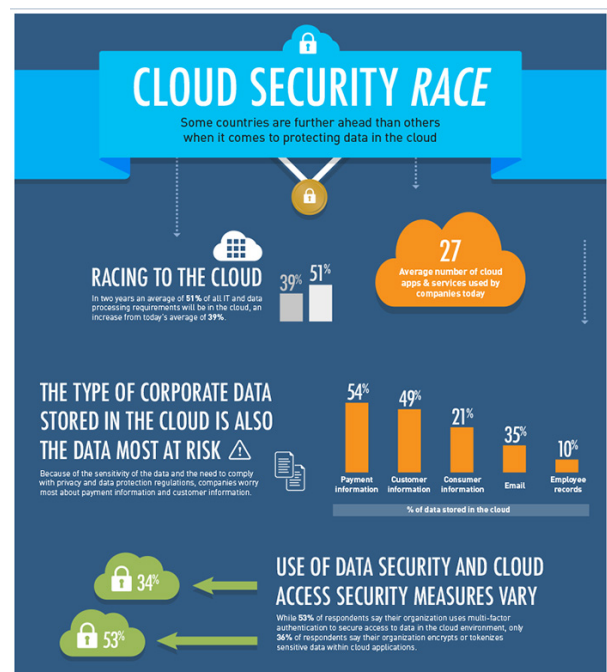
CLOUD SECURITY RACE

Some countries are further ahead than others when it comes to protecting data in the cloud

RACING TO THE CLOUD

In two years an average of **51%** of all IT and data processing requirements will be in the cloud, an increase from today's average of **39%**.

39% 51%

27
Average number of cloud apps & services used by companies today

THE TYPE OF CORPORATE DATA STORED IN THE CLOUD IS ALSO THE DATA MOST AT RISK

Because of the sensitivity of the data and the need to comply with privacy and data protection regulations, companies worry most about payment information and customer information.

| 54% | 49% | 21% | 35% | 10% |
|---|---|---|---|---|
| Payment information | Customer information | Consumer information | Email | Employee records |

% of data stored in the cloud

USE OF DATA SECURITY AND CLOUD ACCESS SECURITY MEASURES VARY

34%

53%

While **53%** of respondents say their organization uses multi-factor authentication to secure access to data in the cloud environment, only **36%** of respondents say their organization encrypts or tokenizes sensitive data within cloud applications.